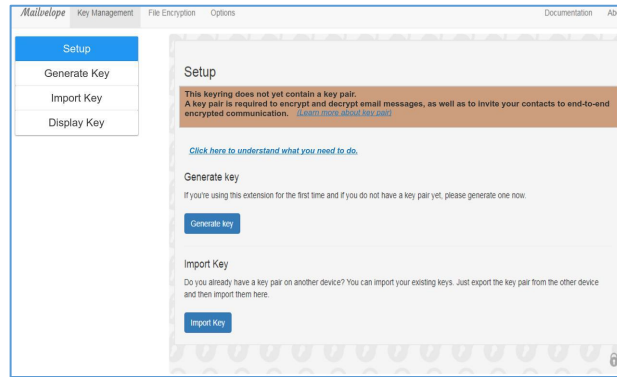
Mailvelope Key Management File Encryption Options Documentation Ab

Setup
Generate Key
Import Key
Display Key

Setup

This keyring does not yet contain a key pair.
A key pair is required to encrypt and decrypt email messages, as well as to invite your contacts to end-to-end encrypted communication. (Learn more about key pair)

Click here to understand what you need to do.

Generate key

If you're using this extension for the first time and if you do not have a key pair yet, please generate one now.

Generate key

Import Key

Do you already have a key pair on another device? You can import your existing keys. Just export the key pair from the other device and then import them here.

Import Key